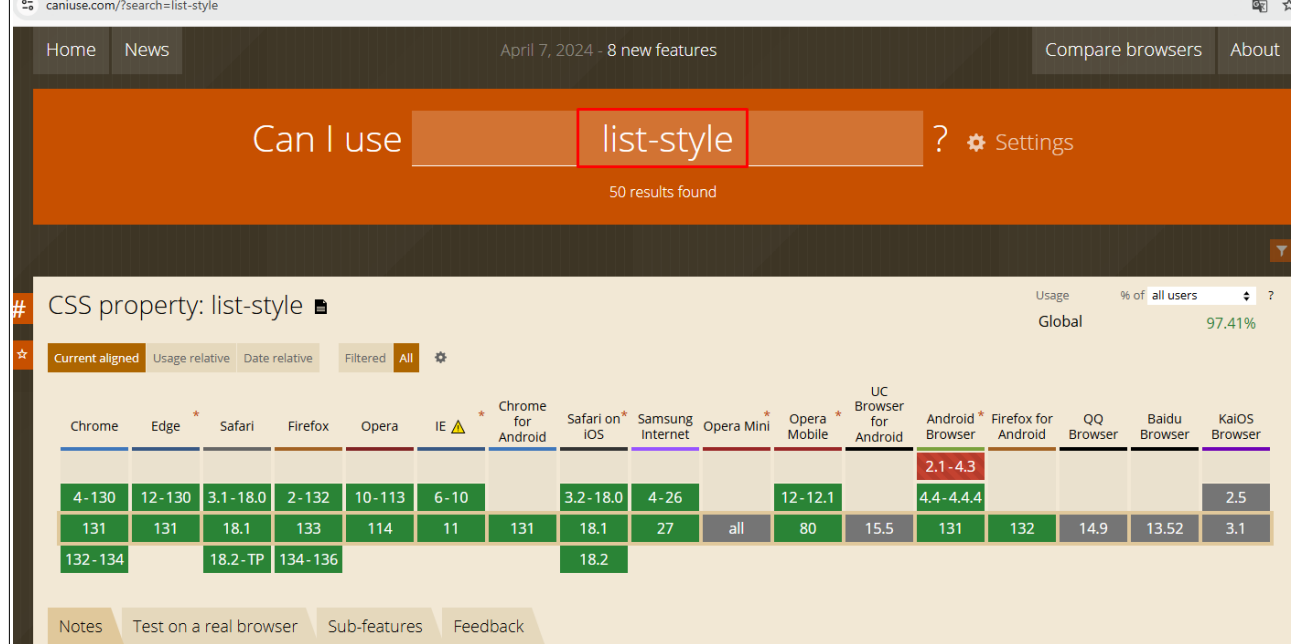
caniuse.com/?search=list-style

Home News April 7, 2024 - 8 new features Compare browsers About

Can I use list-style ? Settings

50 results found

CSS property: list-style

Usage % of all users ?
Global 97.41%

Current aligned Usage relative Date relative Filtered All

| Chrome | Edge * | Safari | Firefox | Opera | IE * | Chrome for Android | Safari on iOS * | Samsung Internet | Opera Mini * | Opera Mobile * | UC Browser for Android | Android Browser * | Firefox for Android | QQ Browser | Baidu Browser | KaiOS Browser |
|---|---|---|---|---|---|---|---|---|---|---|---|---|---|---|---|---|
| | | | | | | | | | | | | 2.1 - 4.3 | | | | |
| 4 - 130 | 12 - 130 | 3.1 - 18.0 | 2 - 132 | 10 - 113 | 6 - 10 | | 3.2 - 18.0 | 4 - 26 | | 12 - 12.1 | | 4.4 - 4.4.4 | | | | 2.5 |
| 131 | 131 | 18.1 | 133 | 114 | 11 | 131 | 18.1 | 27 | all | 80 | 15.5 | 131 | 132 | 14.9 | 13.52 | 3.1 |
| 132 - 134 | | 18.2 - TP | 134 - 136 | | | | 18.2 | | | | | | | | | |

Notes Test on a real browser Sub-features Feedback